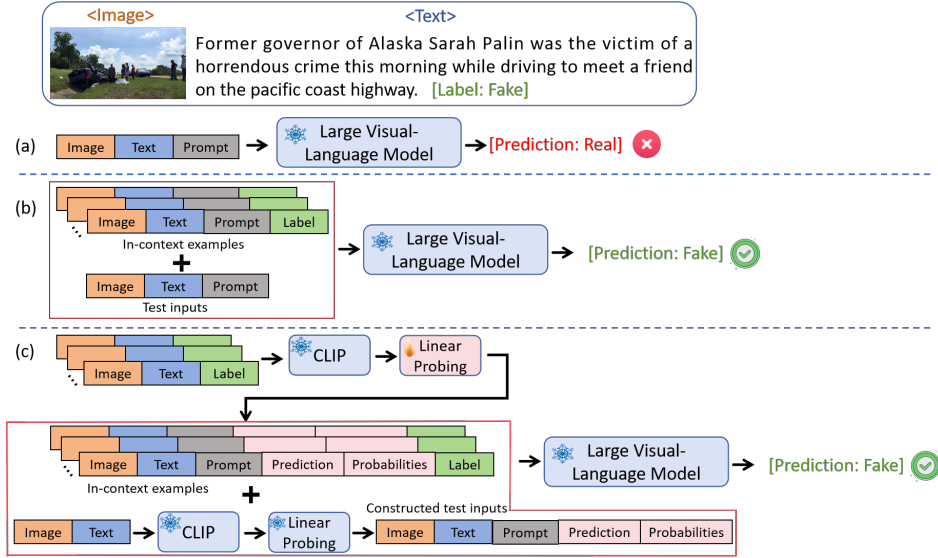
<Image>

<Text>

Former governor of Alaska Sarah Palin was the victim of a horrendous crime this morning while driving to meet a friend on the pacific coast highway. [Label: Fake]

(a)

Image | Text | Prompt

Large Visual-Language Model

[Prediction: Real]

(b)

Image | Text | Prompt | Label

In-context examples

+

Image | Text | Prompt

Test inputs

Large Visual-Language Model

[Prediction: Fake]

(c)

Image | Text | Label

CLIP

Linear Probing

Image | Text | Prompt | Prediction | Probabilities | Label

In-context examples

+

Image | Text

CLIP

Linear Probing

Constructed test inputs

Image | Text | Prompt | Prediction | Probabilities

Large Visual-Language Model

[Prediction: Fake]